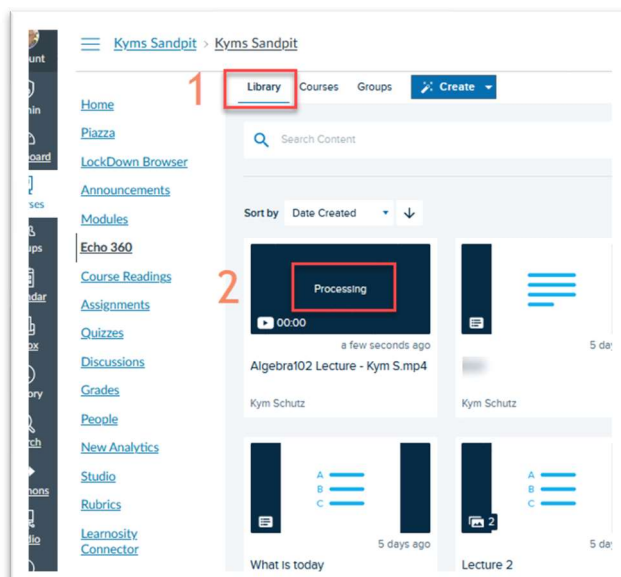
unt
in
board
ses
ups
ndar
ox
ory
rch
mons
dio

Kyms Sandpit > Kyms Sandpit

Home
Piazza
LockDown Browser
Announcements
Modules
Echo 360
Course Readings
Assignments
Quizzes
Discussions
Grades
People
New Analytics
Studio
Rubrics
Learnosity Connector

1
Library Courses Groups Create

Search Content

Sort by Date Created

2
Processing
00:00
a few seconds ago
Algebra102 Lecture - Kym S.mp4
Kym Schutz

5 day
Kym Schutz

A
B
C
5 days ago
What is today

A
B
C
2
5 da
Lecture 2